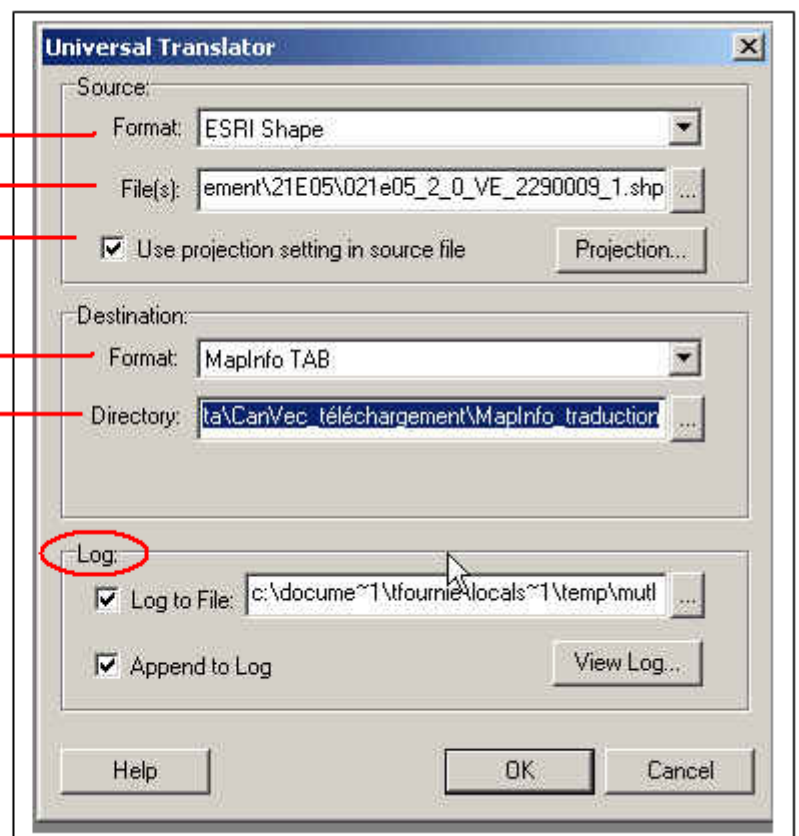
Universal Translator

Source:
Format: ESRI Shape
File(s): ement\21E05\021e05_2_0_VE_2290009_1.shp ...
Use projection setting in source file
Projection...

Destination:
Format: MapInfo TAB
Directory: ta\CanVec_téléchargement\MapInfo_traduction ...

Log:
Log to File: c:\docume~1\tfournie\locals~1\temp\mutl ...
Append to Log
View Log...

Help
OK
Cancel